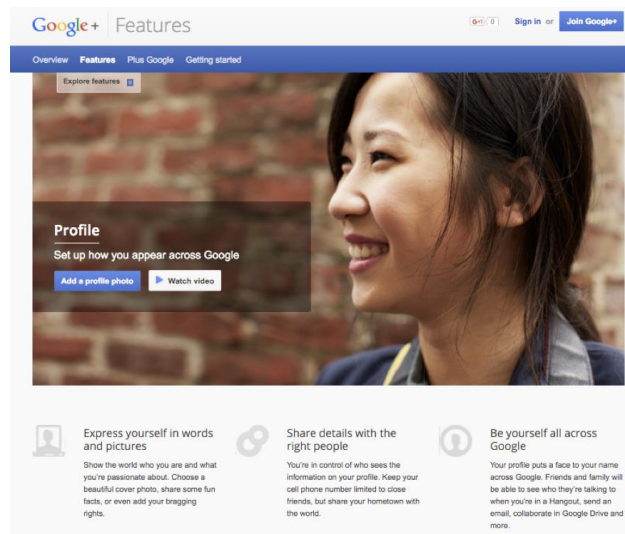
Google+ | Features

G+1 0 Sign in or Join Google+

Overview Features Plus Google Getting started

Explore features

Profile

Set up how you appear across Google

Add a profile photo

Watch video

Express yourself in words and pictures

Show the world who you are and what you're passionate about. Choose a beautiful cover photo, share some fun facts, or even add your bragging rights.

Share details with the right people

You're in control of who sees the information on your profile. Keep your cell phone number limited to close friends, but share your hometown with the world.

Be yourself all across Google

Your profile puts a face to your name across Google. Friends and family will be able to see who they're talking to when you're in a Hangout, send an email, collaborate in Google Drive and more.